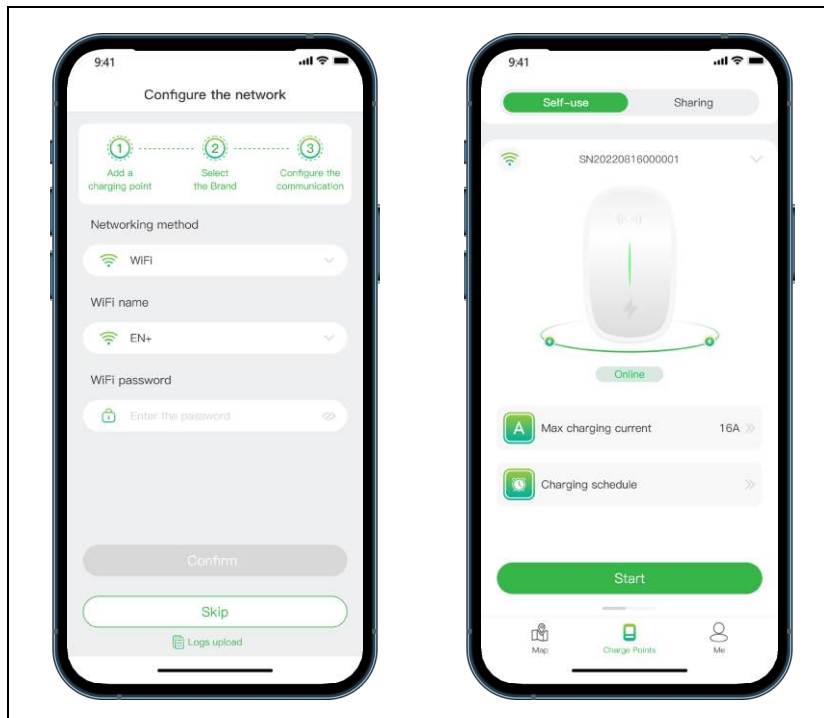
9:41

Configure the network

1 Add a charging point

2 Select the Brand

3 Configure the communication

Networking method

WiFi

WiFi name

EN+

WiFi password

Enter the password

Confirm

Skip

Logs upload

9:41

Self-use

Sharing

SN20220816000001

Online

A Max charging current 16A

Charging schedule

Start

Map

Charge Points

Me